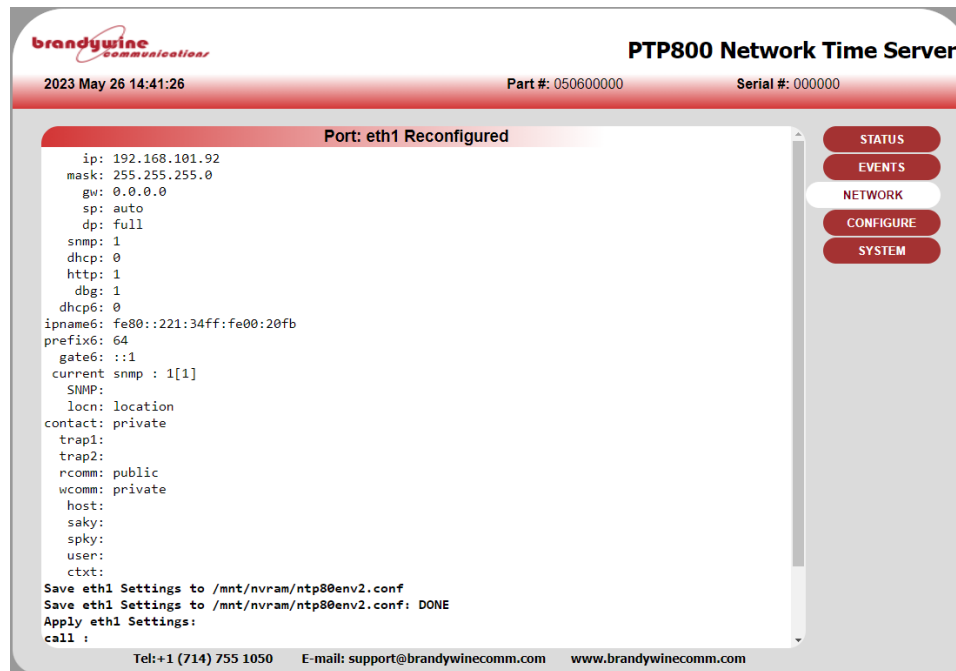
brandywine communications

PTP800 Network Time Server

2023 May 26 14:41:26

Part #: 050600000

Serial #: 000000

Port: eth1 Reconfigured

ip: 192.168.101.92
mask: 255.255.255.0
gw: 0.0.0.0
sp: auto
dp: full
snmp: 1
dhcp: 0
http: 1
dbg: 1
dhcp6: 0
ipname6: fe80::221:34ff:fe00:20fb
prefix6: 64
gate6: ::1
current snmp : 1[1]
SNMP:
locn: location
contact: private
trap1:
trap2:
rcomm: public
wcomm: private
host:
saky:
spky:
user:
ctxt:
Save eth1 Settings to /mnt/nvram/ntp80env2.conf
Save eth1 Settings to /mnt/nvram/ntp80env2.conf: DONE
Apply eth1 Settings:
call :

STATUS
EVENTS
NETWORK
CONFIGURE
SYSTEM

Tel:+1 (714) 755 1050 E-mail: support@brandywinecomm.com www.brandywinecomm.com